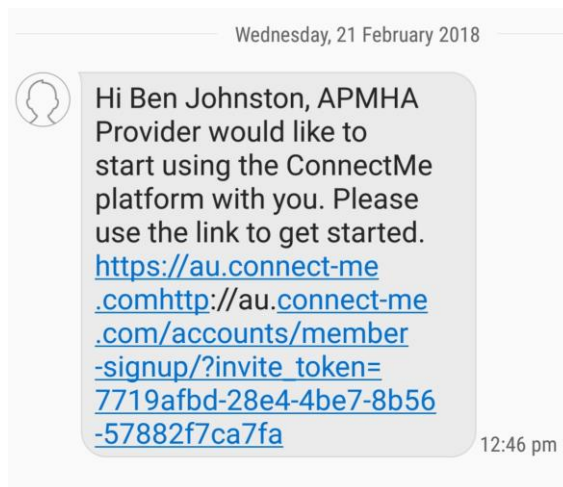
Wednesday, 21 February 2018

Hi Ben Johnston, APMHA Provider would like to start using the ConnectMe platform with you. Please use the link to get started. https://au.connect-me.comhttp://au.connect-me.com/accounts/member-signup/?invite_token=7719afbd-28e4-4be7-8b56-57882f7ca7fa

12:46 pm